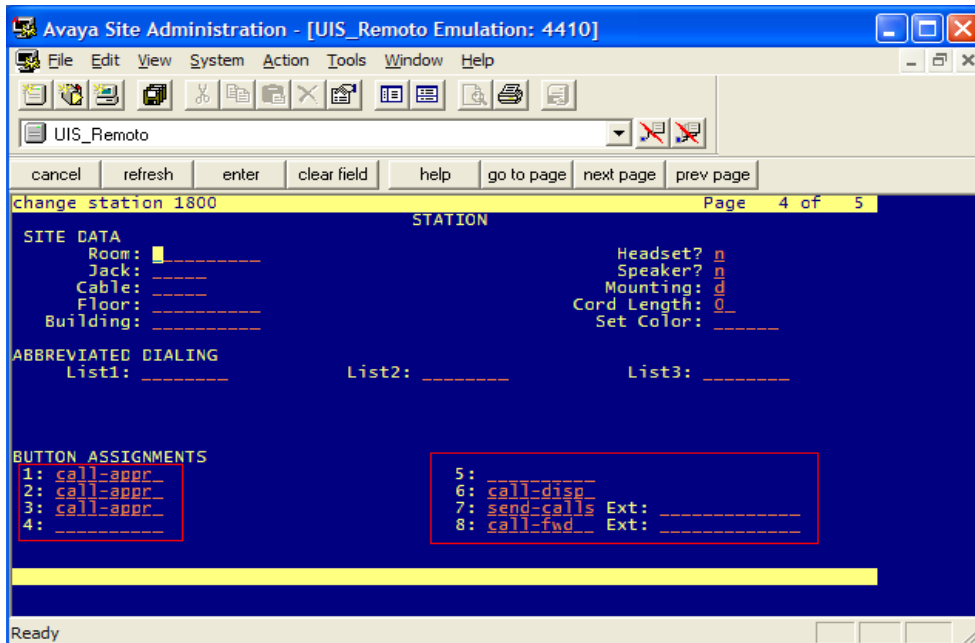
Avaya Site Administration - [UIS_Remoto Emulation: 4410]

File Edit View System Action Tools Window Help

UIS_Remoto

cancel refresh enter clear field help go to page next page prev page

change station 1800 Page 4 of 5

STATION

SITE DATA

Room: \_\_\_\_\_\_\_\_\_\_ Headset? n

Jack: \_\_\_\_\_ Speaker? n

Cable: \_\_\_\_\_ Mounting: d

Floor: \_\_\_\_\_\_\_\_\_\_ Cord Length: 0

Building: \_\_\_\_\_\_\_\_\_\_ Set Color: \_\_\_\_\_\_

ABBREVIATED DIALING

List1: \_\_\_\_\_\_\_\_ List2: \_\_\_\_\_\_\_\_ List3: \_\_\_\_\_\_\_\_

BUTTON ASSIGNMENTS

1: call-appr 5: \_\_\_\_\_\_\_\_\_\_

2: call-appr 6: call-disp

3: call-appr 7: send-calls Ext: \_\_\_\_\_\_\_\_\_\_\_\_\_

4: \_\_\_\_\_\_\_\_\_\_ 8: call-fwd Ext: \_\_\_\_\_\_\_\_\_\_\_\_\_

Ready